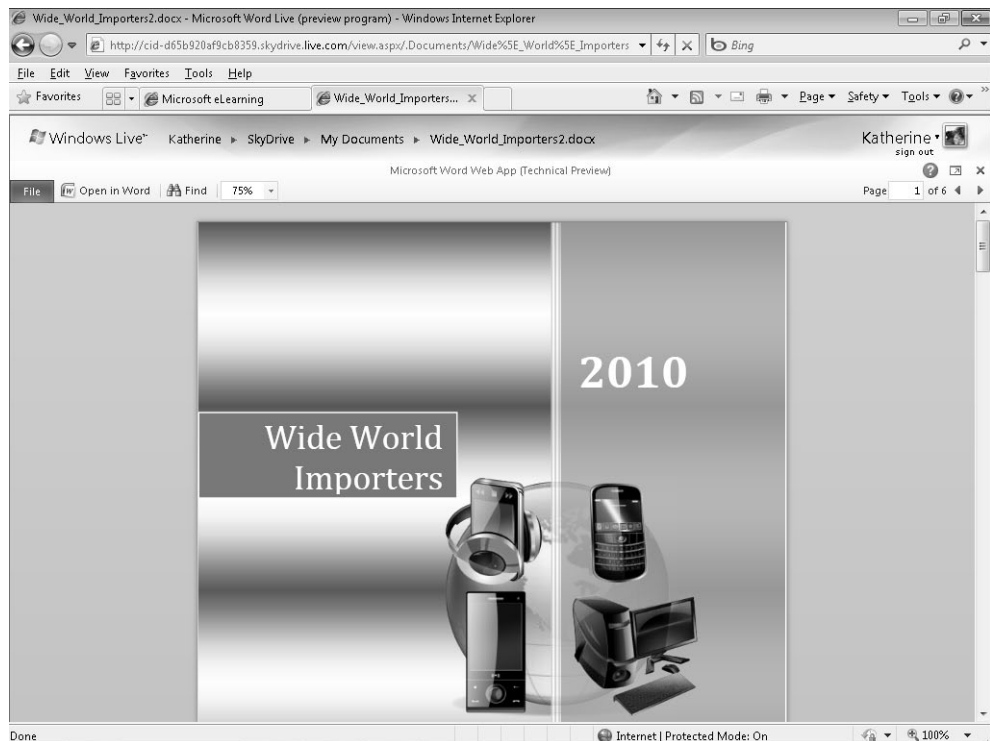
Wide_World_Importers2.docx - Microsoft Word Live (preview program) - Windows Internet Explorer

http://cid-d65b920af9cb8359.skydrive.live.com/view.aspx/.Documents/Wide%5E_World%5E_Importers

Bing

File Edit View Favorites Tools Help

Favorites

Microsoft eLearning

Wide_World_Importers...

Page ▾ Safety ▾ Tools ▾

Windows Live™ Katherine ▸ SkyDrive ▸ My Documents ▸ Wide_World_Importers2.docx

Katherine
sign out

Microsoft Word Web App (Technical Preview)

File Open in Word Find 75%

Page 1 of 6

2010

Wide World Importers

Done

Internet | Protected Mode: On

100%